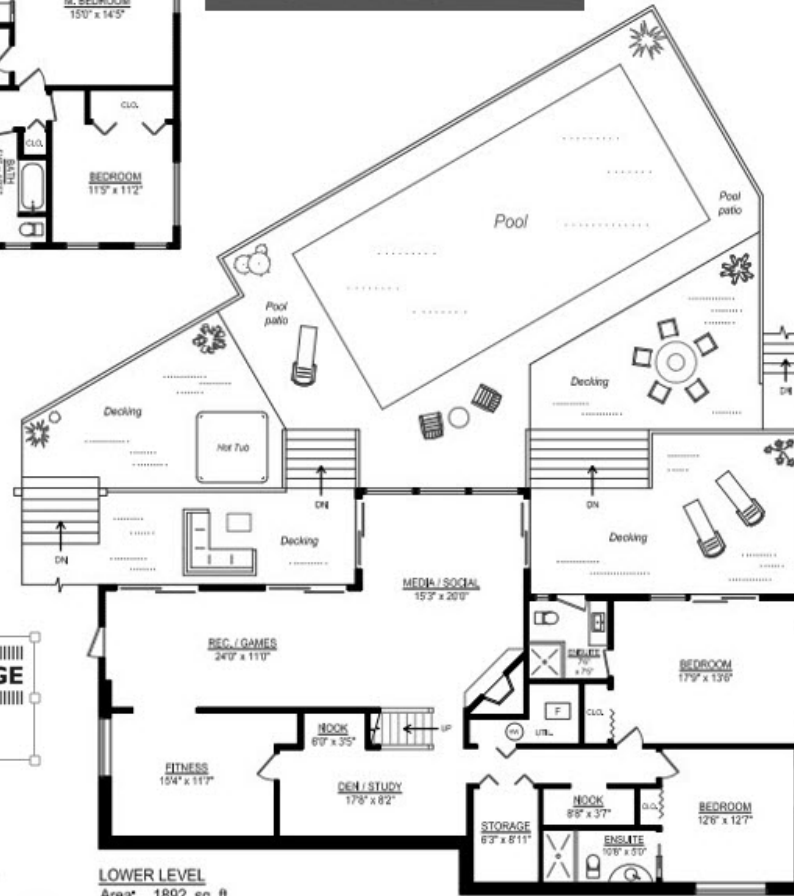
M. BEDROOM
15'0" x 14'5"

CLO.

CLO.

BATH

BEDROOM
11'5" x 11'2"

Pool

Pool patio

Pool patio

Decking

Decking

Hot Tub

DN

DN

DN

DN

Decking

Decking

MEDIA / SOCIAL
15'3" x 20'0"

REC. / GAMES
24'0" x 11'0"

GE

ENSUITE
7'0" x 7'6"

BEDROOM
17'9" x 13'6"

F

CLO.

NOOK
6'0" x 3'5"

UP

HW

UTIL.

FITNESS
15'4" x 11'7"

DEN / STUDY
17'6" x 8'2"

NOOK
8'8" x 3'7"

CLO.

BEDROOM
12'6" x 12'7"

STORAGE
6'3" x 8'11"

ENSUITE
10'6" x 5'0"

LOWER LEVEL
Area: 1892 sq. ft.